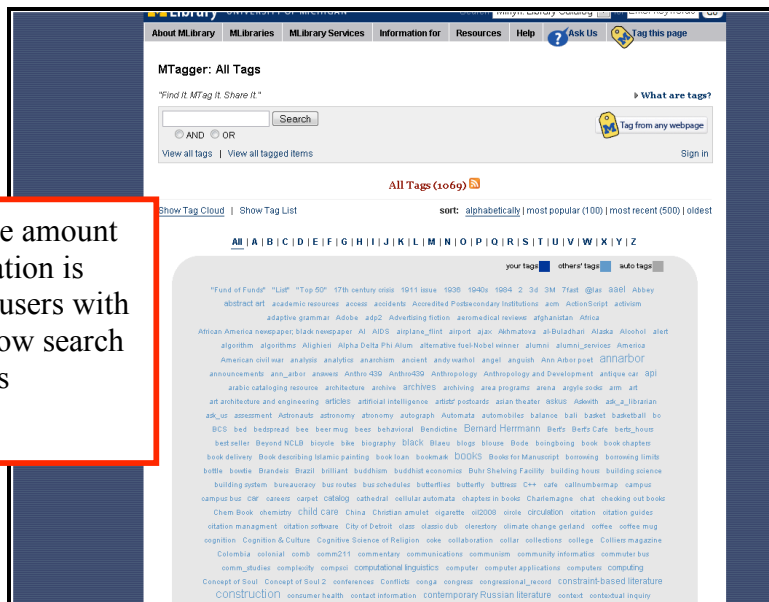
Library UNIVERSITY OF MICHIGAN Search Mirlyn: Library Catalog Enter Keywords GO

About MLibrary | MLibraries | MLibrary Services | Information for | Resources | Help | Ask Us | Tag this page

MTagger: All Tags

"Find It. MTag It. Share It."

What are tags?

Search

AND OR

Tag from any webpage

View all tags | View all tagged items

Sign in

All Tags (1069)

Show Tag Cloud | Show Tag List

sort: alphabetically | most popular (100) | most recent (500) | oldest

All | A | B | C | D | E | F | G | H | I | J | K | L | M | N | O | P | Q | R | S | T | U | V | W | X | Y | Z

your tags others' tags auto tags

"Fund of Funds" "List" "Top 50" 17th century crisis 1911 issue 1930 1940s 1984 2 3d 3M 7fast @ias aael Abbey abstract art academic resources access accidents Accredited Postsecondary Institutions acm ActionScript activism adaptive grammar Adobe adp2 Advertising fiction aeromedical reviews afghanistan Africa African America newspaper; black newspaper AI AIDS airplane_flint airport ajax Akhmatova al-Buladhari Alaska Alcohol alert algorithm algorithms Alighieri Alpha Delta Phi Alum alternative fuel-Nobel winner alumni alumni_services America American civil war analysis analytics anarchism ancient andy warhol angel anguish Ann Arbor poet annarbor announcements ann_arbor answers Anthro 439 Anthro439 Anthropology Anthropology and Development antique car api arabic cataloging resource architecture archive archives archiving area programs arena argyle socks arm art art architecture and engineering articles artificial intelligence artists' postcards asian theater askus Askwith ask_a_librarian ask_us assessment Astronauts astronomy atronomy autograph Automata automobiles balance bali basket basketball bc BCS bed bedspread bee beer mug bees behavioral Bendictine Bernard Herrmann Bert's Bert's Cafe berts_hours best seller Beyond NCLB bicycle bike biography black Blaeu blogs blouse Bode boingboing book book chapter book delivery Book describing Islamic painting book loan bookmark books Books for Manuscript borrowing borrowing limits bottle bowdie Brandeis Brazil brilliant buddhism buddhist economics Buhr Shelving Facility building hours building science building system bureaucracy bus routes bus schedules butterflies butterfly buttress C++ cafe callnumbermap campus campus bus car careers carpet catalog cathedral cellular automata chapters in books Charlemagne chat checking out books Chem Book chemistry child care China Christian amulet cigarette cil2008 circle circulation citation citation guides citation managment citation software City of Detroit class classic dub clerestory climate change garland coffee coffee mug cognition Cognition & Culture Cognitive Science of Religion coke collaboration collar collections college Colliers magazine Colombia colonial comb comm211 commentary communications communism community informatics commuter bus comm_studies complexity compsci computational linguistics computer computer applications computers computing Concept of Soul Concept of Soul 2 conferences Conflicts conga congress congressional_record constraint-based literature construction consumer health contact information contemporary Russian literature context contextual inquiry

e amount
ation is
users with
ow search
s